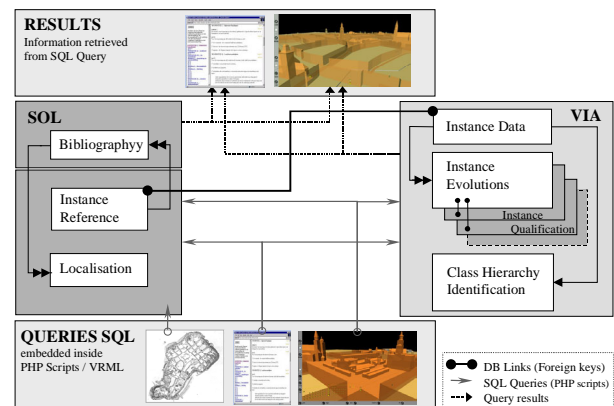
RESULTS
Information retrieved from SQL Query

SOL

Bibliographyy

Instance Reference

Localisation

VIA

Instance Data

Instance Evolutions

Instance Qualification

Class Hierarchy Identification

QUERIES SQL
embedded inside PHP Scripts / VRML

DB Links (Foreign keys)
SQL Queries (PHP scripts)
Query results